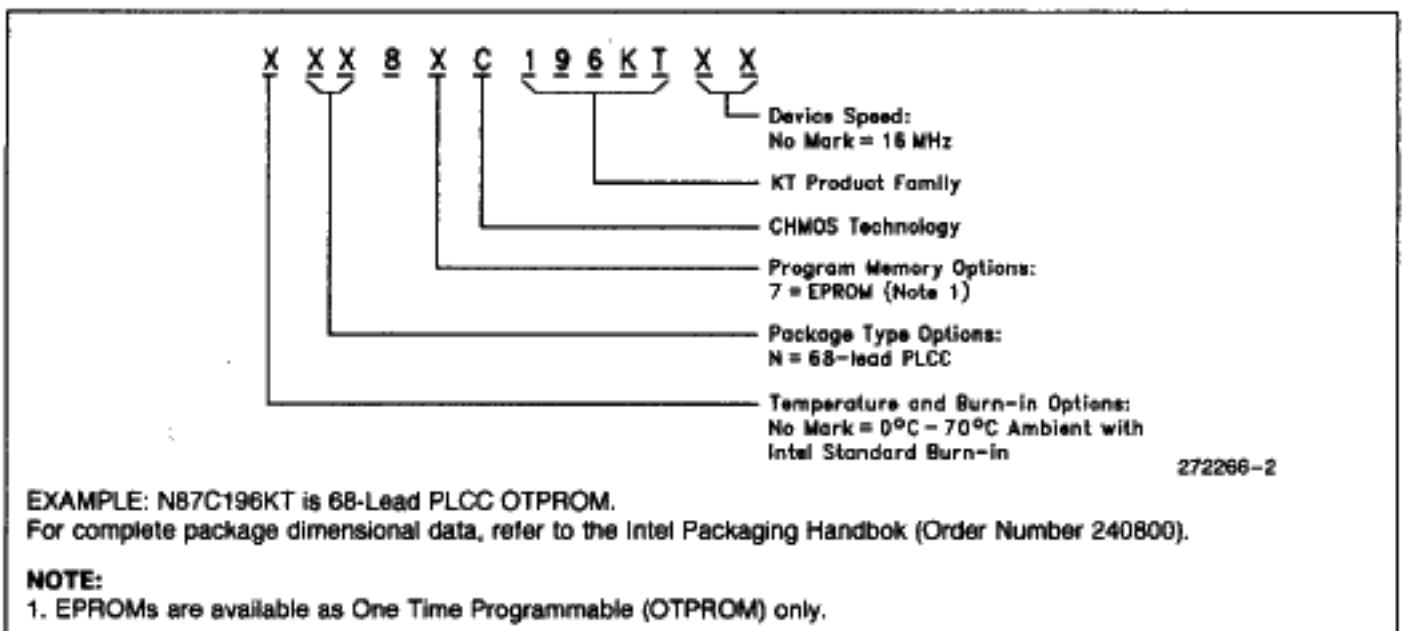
X X X 8 X C 1 9 6 K T X X

Device Speed:
No Mark = 16 MHz

KT Product Family

CHMOS Technology

Program Memory Options:
7 = EPROM (Note 1)

Package Type Options:
N = 68-lead PLCC

Temperature and Burn-in Options:
No Mark = 0°C – 70°C Ambient with
Intel Standard Burn-in

272266-2

EXAMPLE: N87C196KT is 68-Lead PLCC OTPROM.
For complete package dimensional data, refer to the Intel Packaging Handbok (Order Number 240800).

NOTE:
1. EPROMs are available as One Time Programmable (OTPROM) only.